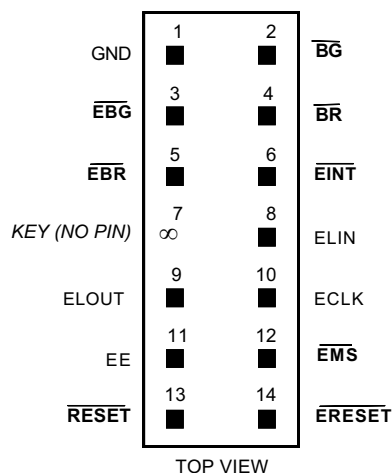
| | | | |
|---|---|---|---|
| GND | 1 | 2 | $\overline{BG}$ |
| $\overline{EBG}$ | 3 | 4 | $\overline{BR}$ |
| $\overline{EBR}$ | 5 | 6 | $\overline{EINT}$ |
| KEY (NO PIN) | 7 ∞ | 8 | ELIN |
| ELOUT | 9 | 10 | ECLK |
| EE | 11 | 12 | $\overline{EMS}$ |
| $\overline{RESET}$ | 13 | 14 | $\overline{ERESET}$ |

TOP VIEW